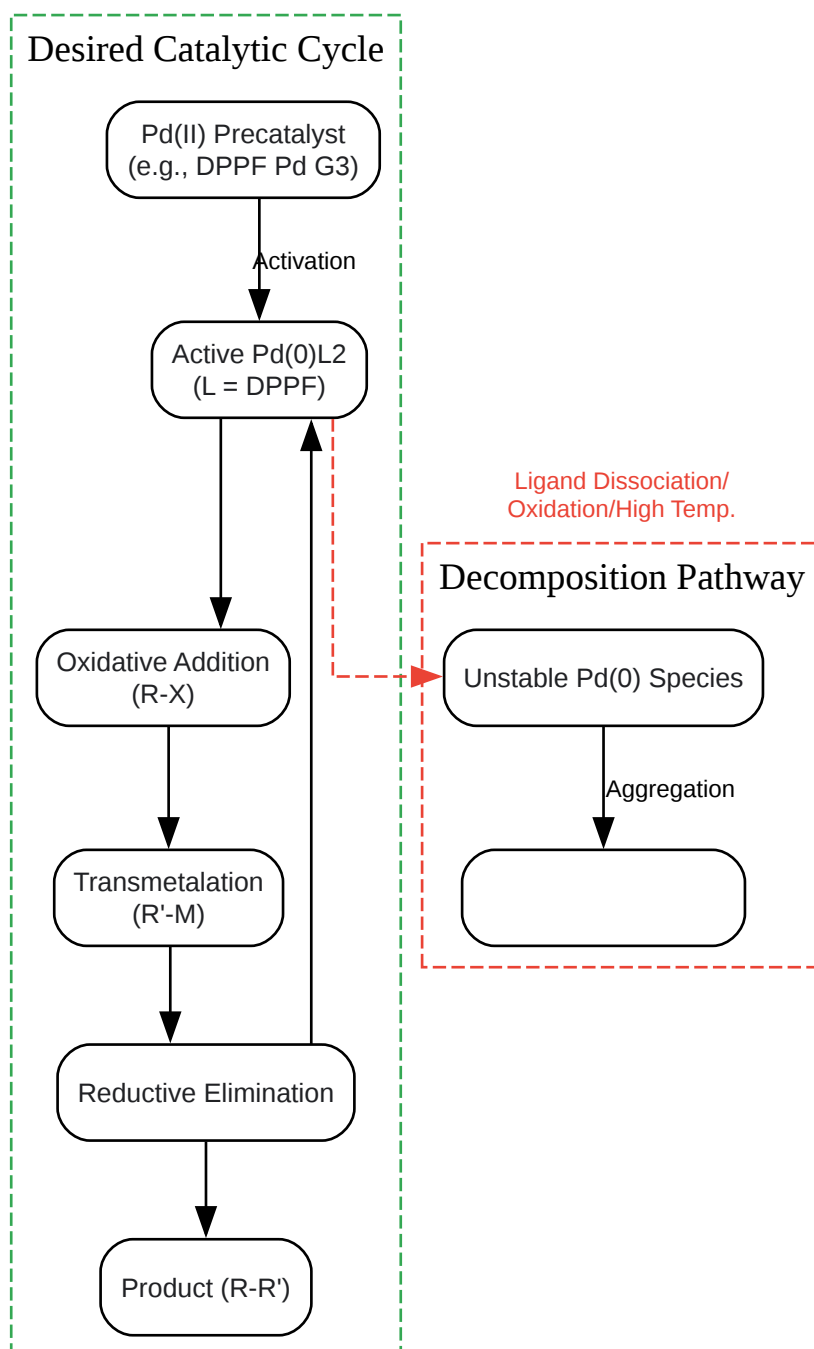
Desired Catalytic Cycle

Pd(II) Precatalyst
(e.g., DPPF Pd G3)

Activation

Active Pd(0)L2
(L = DPPF)

Ligand Dissociation/
Oxidation/High Temp.

Decomposition Pathway

Oxidative Addition
(R-X)

Unstable Pd(0) Species

Aggregation

Transmetalation
(R'-M)

Reductive Elimination

Product (R-R')